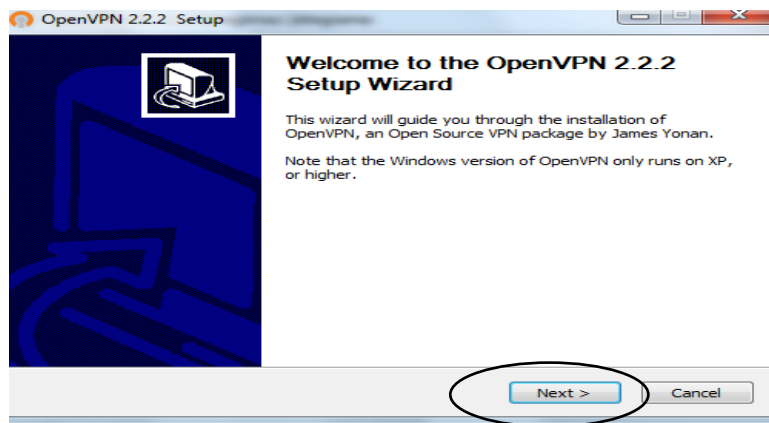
OpenVPN 2.2.2 Setup

Welcome to the OpenVPN 2.2.2 Setup Wizard

This wizard will guide you through the installation of OpenVPN, an Open Source VPN package by James Yonan.

Note that the Windows version of OpenVPN only runs on XP, or higher.

Next >

Cancel